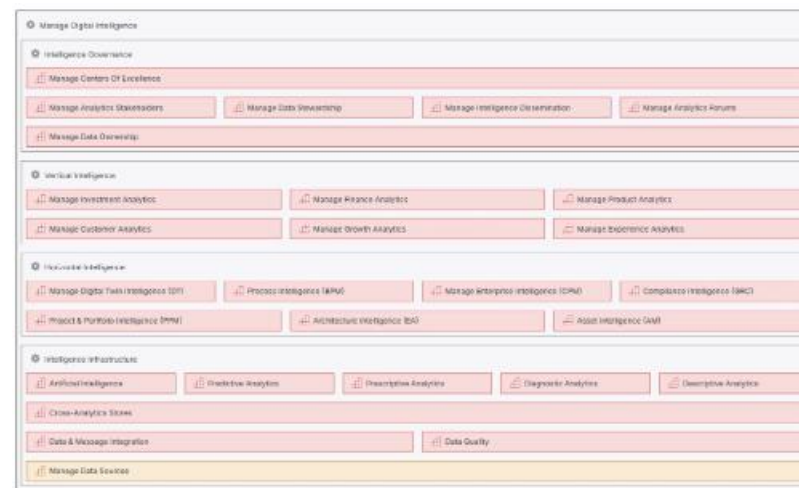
Manage Digital Intelligence

Intelligence Governance

Manage Centers Of Excellence

Manage Analytics Stakeholders

Manage Data Stewardship

Manage Intelligence Dissemination

Manage Analytics Forums

Manage Data Ownership

Vertical Intelligence

Manage Investment Analytics

Manage Finance Analytics

Manage Product Analytics

Manage Customer Analytics

Manage Growth Analytics

Manage Experience Analytics

Horizontal Intelligence

Manage Digital Twin Intelligence (DT)

Process Intelligence (BPM)

Manage Enterprise Intelligence (CRM)

Compliance Intelligence (GRC)

Project & Portfolio Intelligence (PPM)

Architecture Intelligence (EA)

Asset Intelligence (AM)

Intelligence Infrastructure

Artificial Intelligence

Predictive Analytics

Prescriptive Analytics

Diagnostic Analytics

Descriptive Analytics

Cross-Analytics Stores

Data & Message Integration

Data Quality

Manage Data Sources